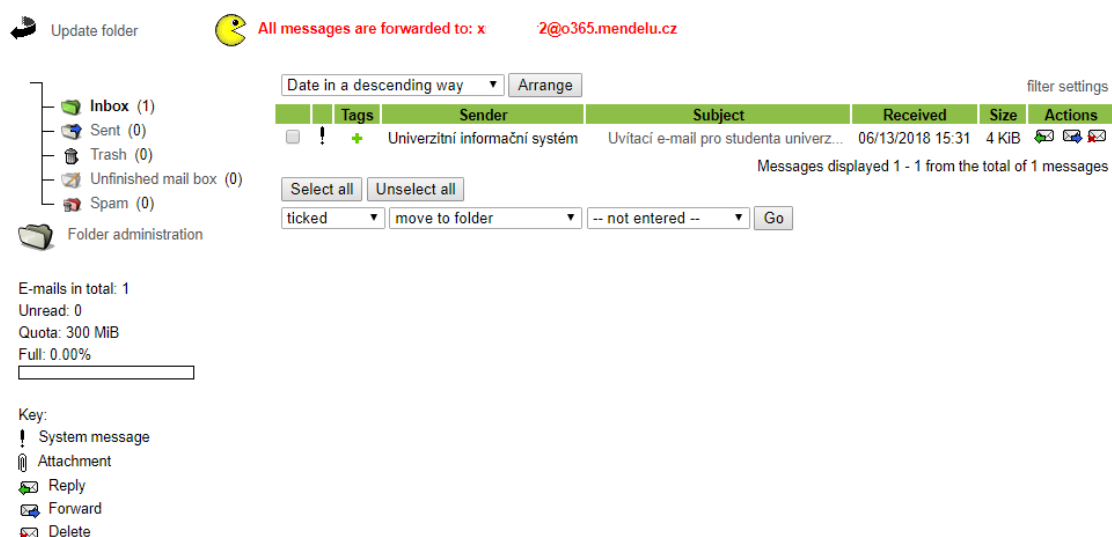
Update folder

All messages are forwarded to: x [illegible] 2@o365.mendelu.cz

Inbox (1)
Sent (0)
Trash (0)
Unfinished mail box (0)
Spam (0)
Folder administration

E-mails in total: 1
Unread: 0
Quota: 300 MiB
Full: 0.00%

Key:
System message
Attachment
Reply
Forward
Delete

Date in a descending way
Arrange
filter settings

| | | Tags | Sender | Subject | Received | Size | Actions |
|---|---|---|---|---|---|---|---|
| | ! | + | Univerzitní informační systém | Uvítací e-mail pro studenta univerz... | 06/13/2018 15:31 | 4 KiB | |

Messages displayed 1 - 1 from the total of 1 messages

Select all
Unselect all

ticked
move to folder
-- not entered --
Go